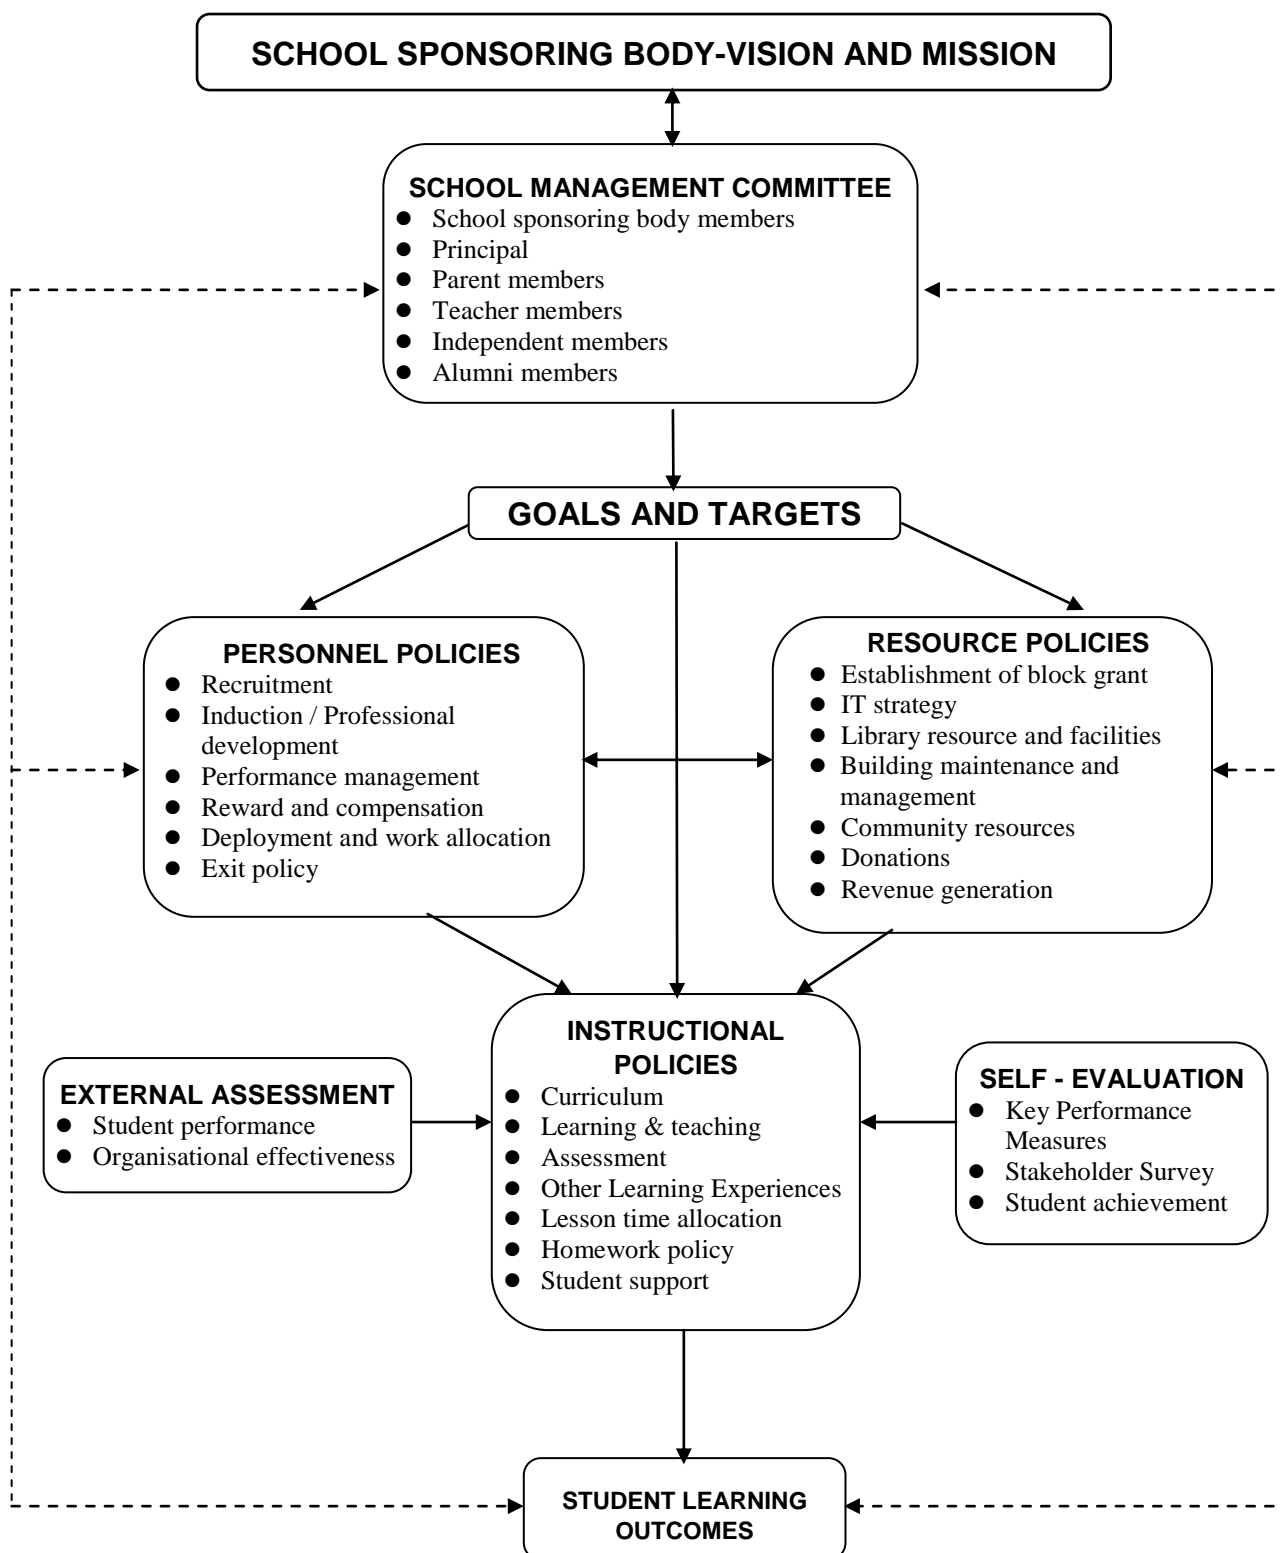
SCHOOL SPONSORING BODY-VISION AND MISSION

SCHOOL MANAGEMENT COMMITTEE
- School sponsoring body members
- Principal
- Parent members
- Teacher members
- Independent members
- Alumni members

GOALS AND TARGETS

PERSONNEL POLICIES
- Recruitment
- Induction / Professional development
- Performance management
- Reward and compensation
- Deployment and work allocation
- Exit policy

RESOURCE POLICIES
- Establishment of block grant
- IT strategy
- Library resource and facilities
- Building maintenance and management
- Community resources
- Donations
- Revenue generation

EXTERNAL ASSESSMENT
- Student performance
- Organisational effectiveness

INSTRUCTIONAL POLICIES
- Curriculum
- Learning & teaching
- Assessment
- Other Learning Experiences
- Lesson time allocation
- Homework policy
- Student support

SELF - EVALUATION
- Key Performance Measures
- Stakeholder Survey
- Student achievement

STUDENT LEARNING OUTCOMES